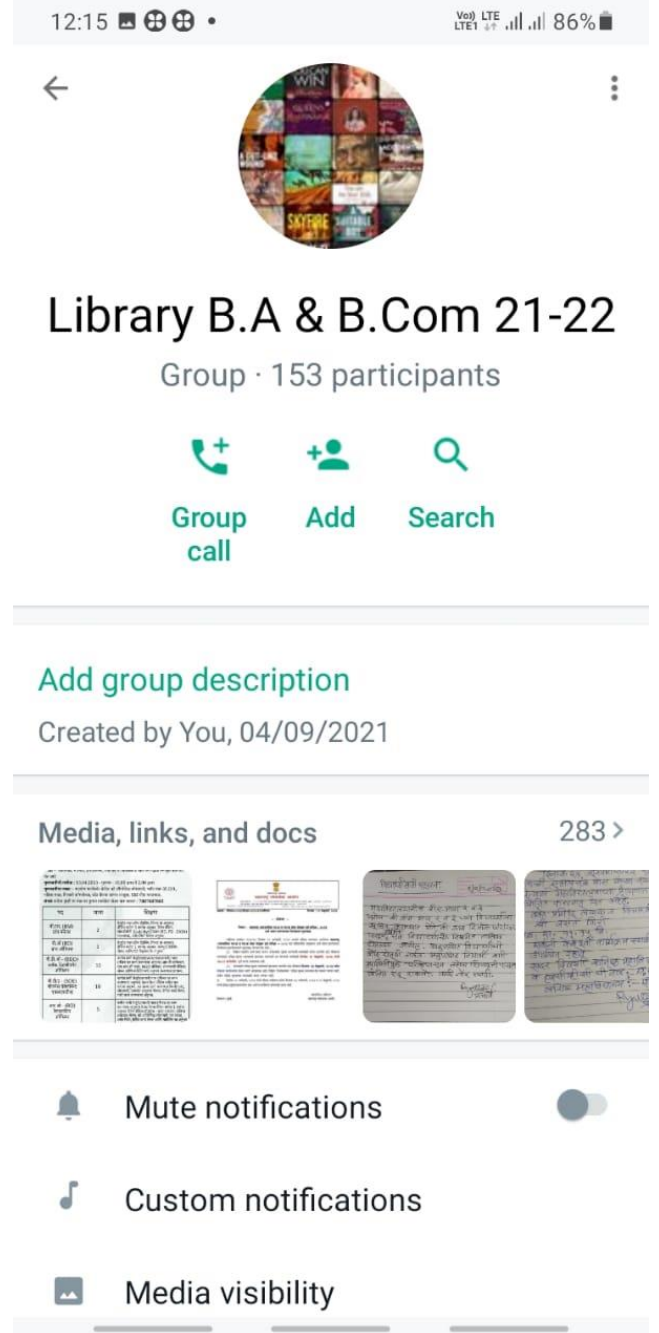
12:15

Vo) LTE LTE1 86%

Library B.A & B.Com 21-22

Group · 153 participants

Group call

Add

Search

Add group description

Created by You, 04/09/2021

Media, links, and docs

283 >

Mute notifications

Custom notifications

Media visibility